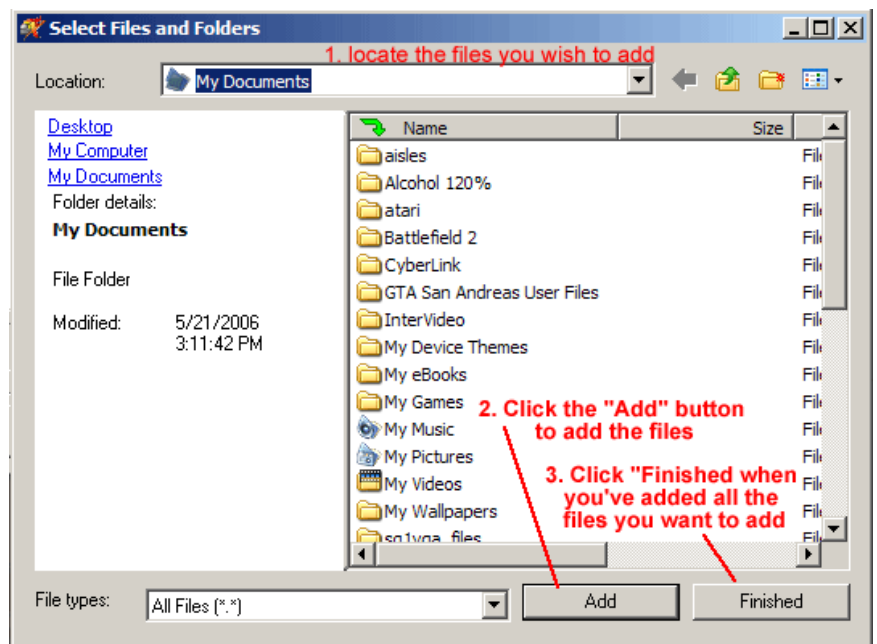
Select Files and Folders

1. locate the files you wish to add

Location: My Documents

Desktop
My Computer
My Documents
Folder details:
My Documents

File Folder

Modified: 5/21/2006 3:11:42 PM

| Name | Size |
|---|---|
| aisles | Fil |
| Alcohol 120% | Fil |
| atari | Fil |
| Battlefield 2 | Fil |
| CyberLink | Fil |
| GTA San Andreas User Files | Fil |
| InterVideo | Fil |
| My Device Themes | Fil |
| My eBooks | Fil |
| My Games | Fil |
| My Music | Fil |
| My Pictures | Fil |
| My Videos | Fil |
| My Wallpapers | Fil |
| sg1vga_files | Fil |

2. Click the "Add" button to add the files

3. Click "Finished when you've added all the files you want to add

File types: All Files (*.*)

Add

Finished